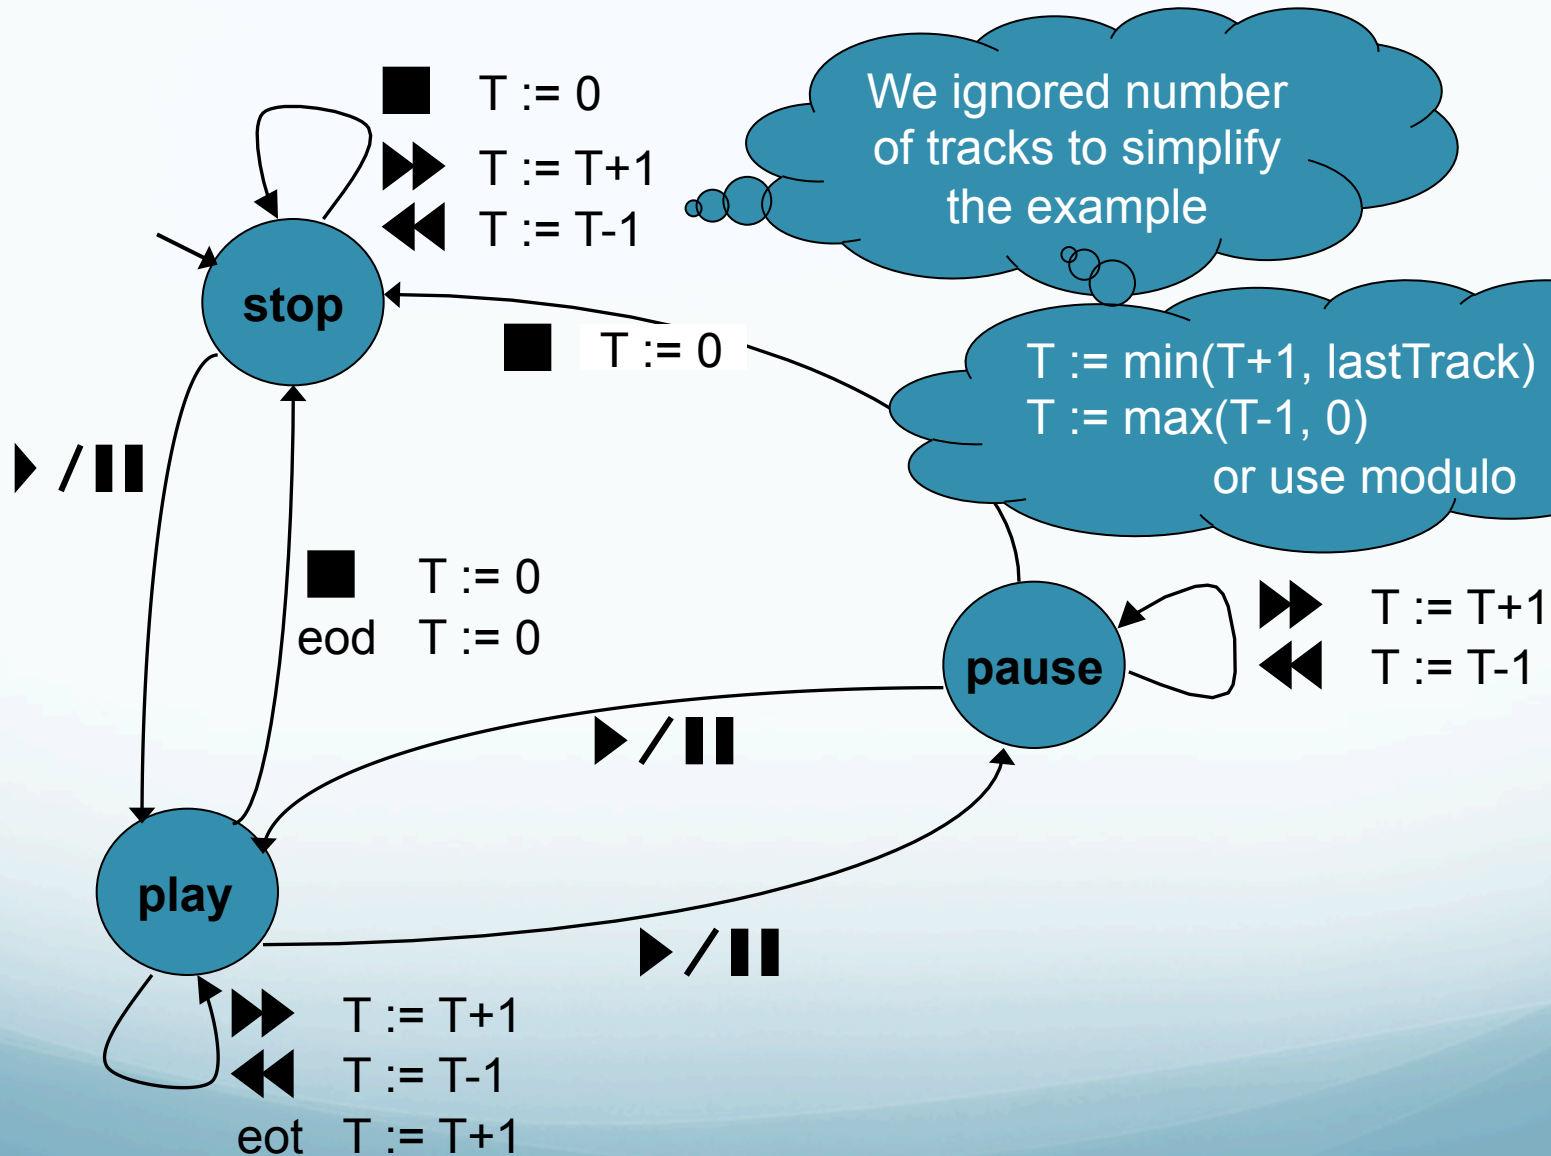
T := 0
T := T+1
T := T-1

We ignored number of tracks to simplify the example

stop

T := 0

T := min(T+1, lastTrack)
T := max(T-1, 0)
or use modulo

/

T := 0
eod T := 0

pause

T := T+1
T := T-1

/

play

/

T := T+1
T := T-1
eot T := T+1